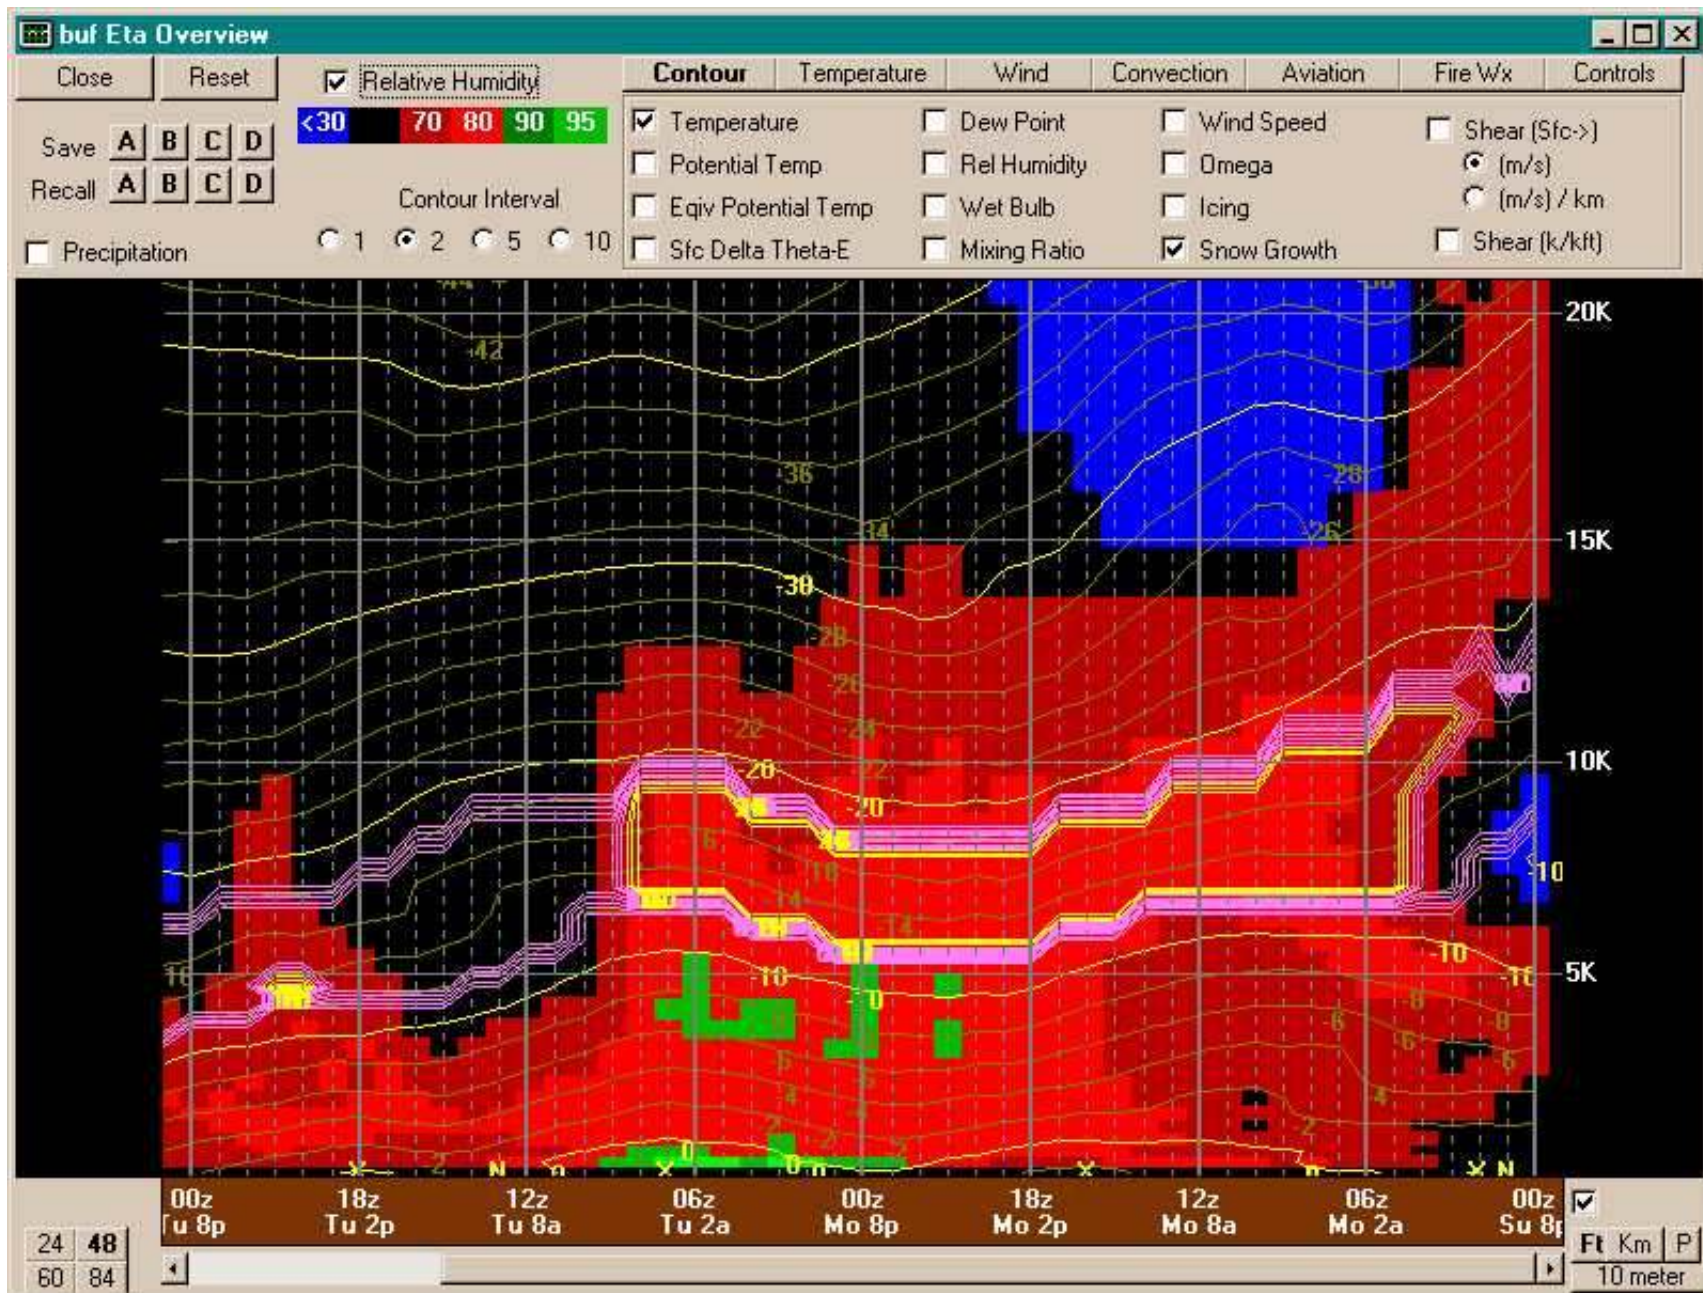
buf Eta Overview

Close Reset

Relative Humidity

<30 70 80 90 95

Save A B C D
Recall A B C D

Contour Interval
1 2 5 10

Precipitation

Contour Temperature Wind Convection Aviation Fire Wx Controls

Temperature
Potential Temp
Eqiv Potential Temp
Sfc Delta Theta-E

Dew Point
Rel Humidity
Wet Bulb
Mixing Ratio

Wind Speed
Omega
Icing
Snow Growth

Shear (Sfc->)
(m/s)
(m/s) / km
Shear (k/kft)

20K
15K
10K
5K

-42
-36
-34
-30
-28
-26
-24
-22
-20
-18
-16
-14
-12
-10
-8
-6
-4
-2
0

00z Tu 8p
18z Tu 2p
12z Tu 8a
06z Tu 2a
00z Mo 8p
18z Mo 2p
12z Mo 8a
06z Mo 2a
00z Su 8p

24 48
60 84

Ft Km P
10 meter